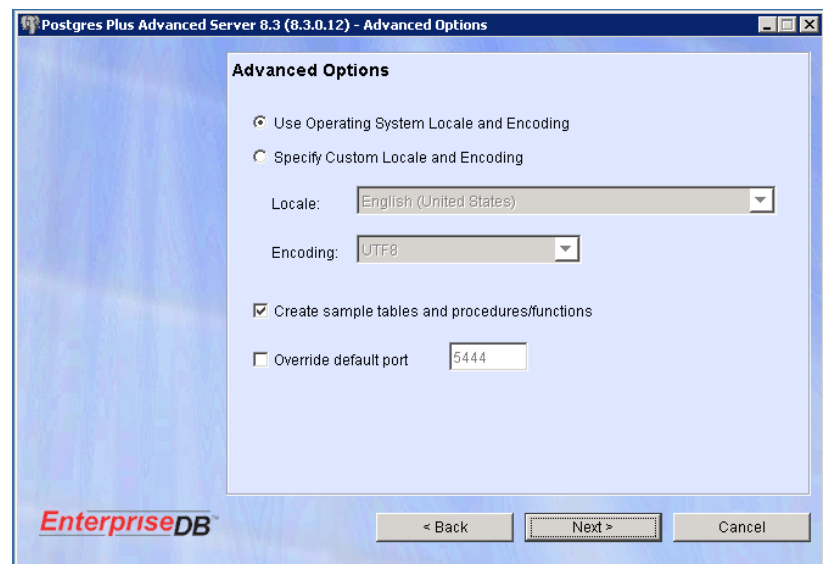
Postgres Plus Advanced Server 8.3 (8.3.0.12) - Advanced Options

Advanced Options

Use Operating System Locale and Encoding

Specify Custom Locale and Encoding

Locale: English (United States)

Encoding: UTF8

Create sample tables and procedures/functions

Override default port 5444

EnterpriseDB

< Back

Next >

Cancel